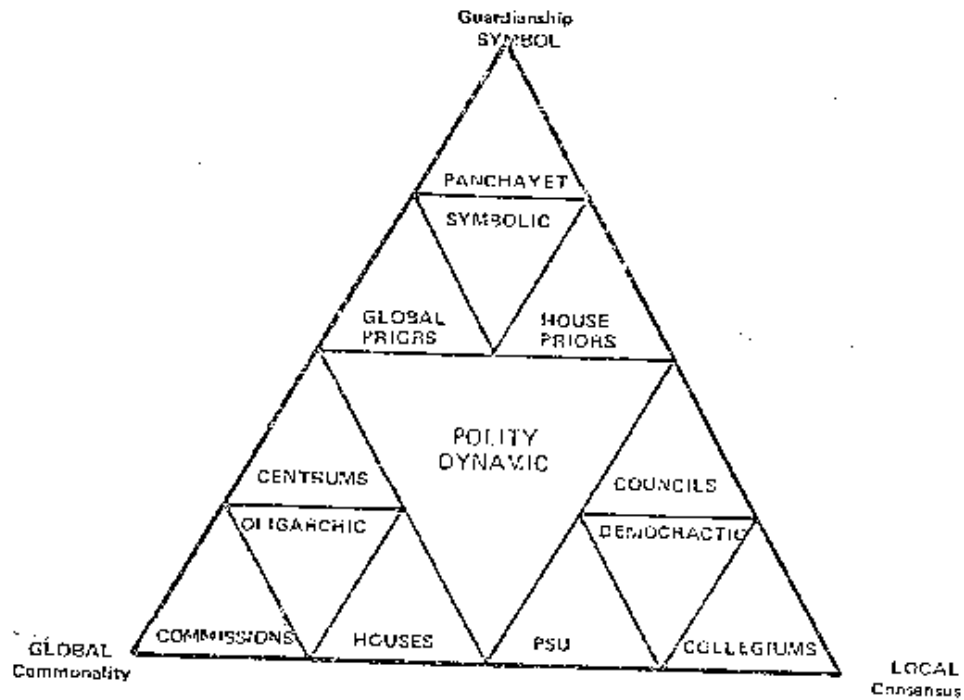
Guardianship
SYMBOL

PANCHAYET

SYMBOLIC

GLOBAL PRIORS

HOUSE PRIORS

POLITY DYNAMIC

CENTRUMS

COUNCILS

OLIGARCHIC

DEMOCRACTIC

COMMISSIONS

HOUSES

PSU

COLLEGIUMS

GLOBAL
Commonality

LOCAL
Consensus